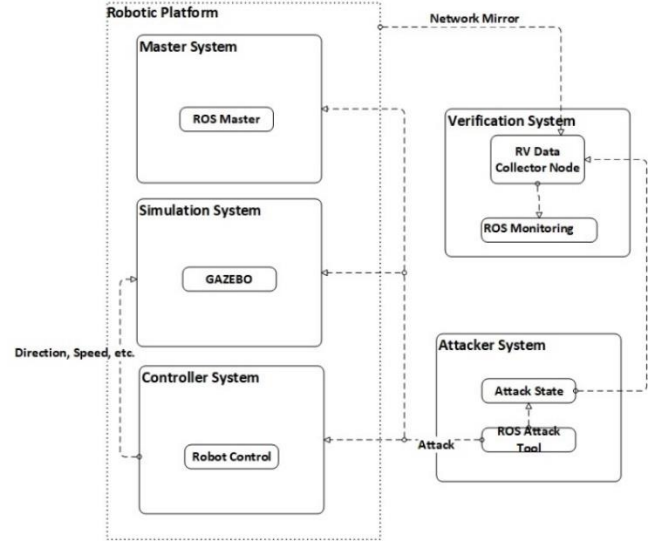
Robotic Platform

Network Mirror

Master System

ROS Master

Verification System

RV Data Collector Node

ROS Monitoring

Simulation System

GAZEBO

Direction, Speed, etc.

Attacker System

Controller System

Attack State

ROS Attack Tool

Attack

Robot Control